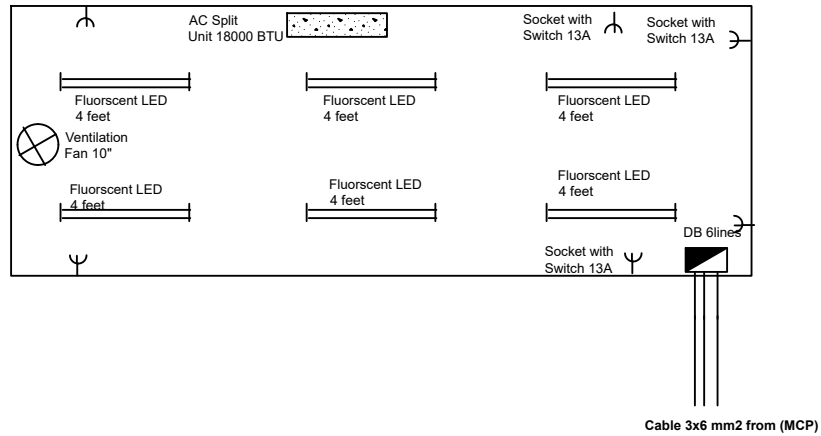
AC Split
Unit 18000 BTU

Socket with
Switch 13A

Socket with
Switch 13A

Fluorscent LED
4 feet

Fluorscent LED
4 feet

Fluorscent LED
4 feet

Ventilation
Fan 10"

Fluorscent LED
4 feet

Fluorscent LED
4 feet

Fluorscent LED
4 feet

DB 6lines

Socket with
Switch 13A

Cable 3x6 mm2 from (MCP)